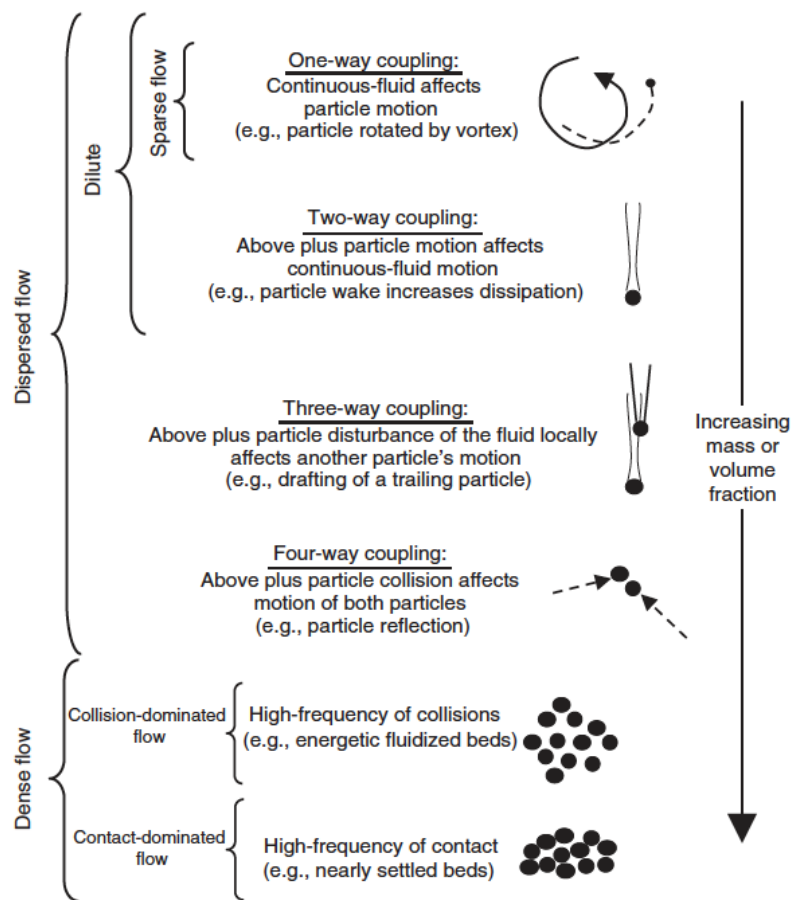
Dispersed flow

Dilute

Sparse flow

One-way coupling:
Continuous-fluid affects particle motion
(e.g., particle rotated by vortex)

Two-way coupling:
Above plus particle motion affects continuous-fluid motion
(e.g., particle wake increases dissipation)

Three-way coupling:
Above plus particle disturbance of the fluid locally affects another particle's motion
(e.g., drafting of a trailing particle)

Four-way coupling:
Above plus particle collision affects motion of both particles
(e.g., particle reflection)

Dense flow

Collision-dominated flow

High-frequency of collisions
(e.g., energetic fluidized beds)

Contact-dominated flow

High-frequency of contact
(e.g., nearly settled beds)

Increasing mass or volume fraction